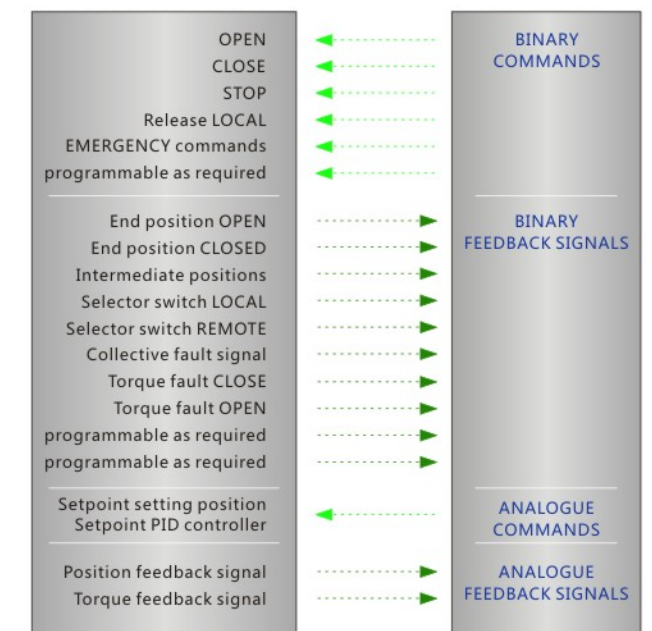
OPEN
CLOSE
STOP
Release LOCAL
EMERGENCY commands
programmable as required

BINARY COMMANDS

End position OPEN
End position CLOSED
Intermediate positions
Selector switch LOCAL
Selector switch REMOTE
Collective fault signal
Torque fault CLOSE
Torque fault OPEN
programmable as required
programmable as required

BINARY FEEDBACK SIGNALS

Setpoint setting position
Setpoint PID controller

ANALOGUE COMMANDS

Position feedback signal
Torque feedback signal

ANALOGUE FEEDBACK SIGNALS